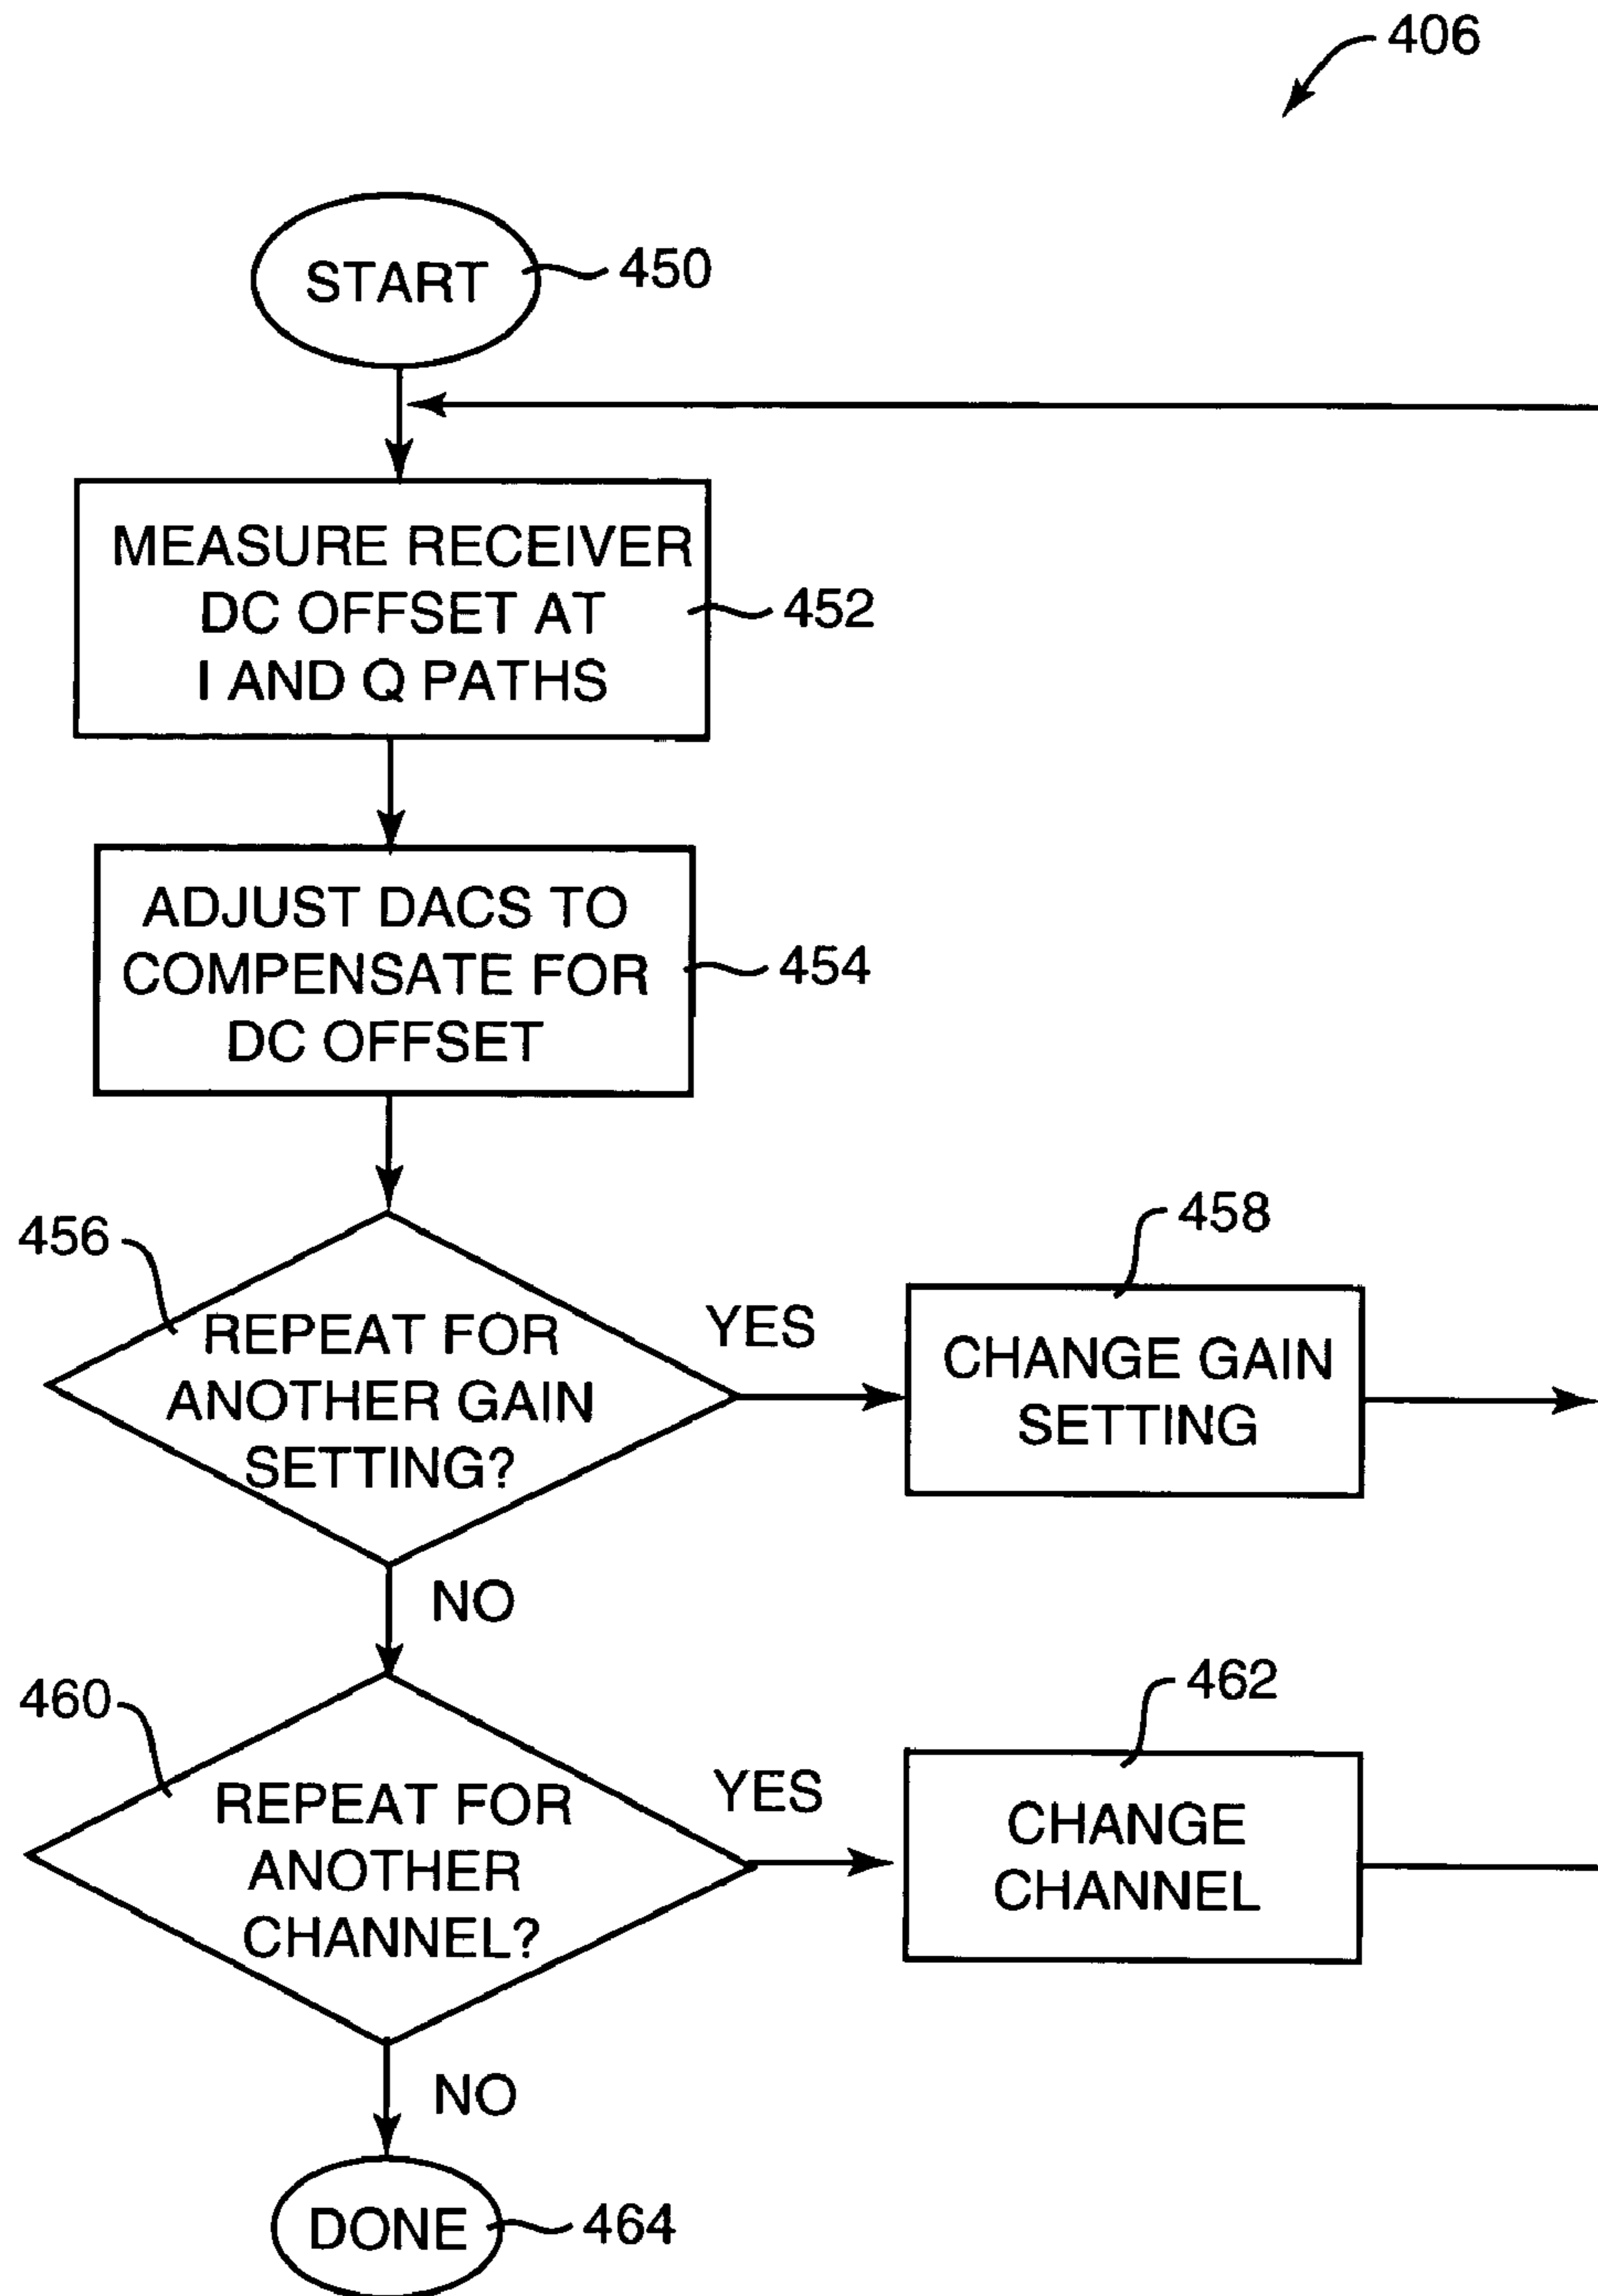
406

START 450

MEASURE RECEIVER DC OFFSET AT I AND Q PATHS 452

ADJUST DACS TO COMPENSATE FOR DC OFFSET 454

456 REPEAT FOR ANOTHER GAIN SETTING?

YES

458 CHANGE GAIN SETTING

NO

460 REPEAT FOR ANOTHER CHANNEL?

YES

462 CHANGE CHANNEL

NO

DONE 464